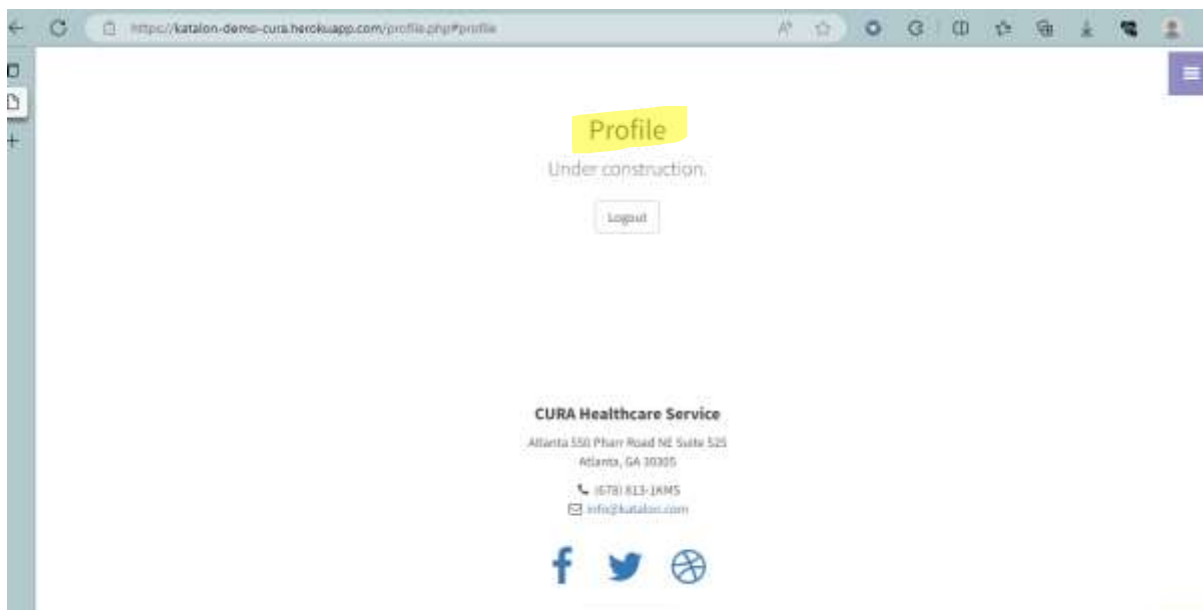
https://katalon-demo-cura.herokuapp.com/profile.php#profile

Profile

Under construction.

Logout

CURA Healthcare Service

Atlanta 550 Pharr Road NE Suite 525
Atlanta, GA 30305

(678) 813-1KMS
info@katalon.com